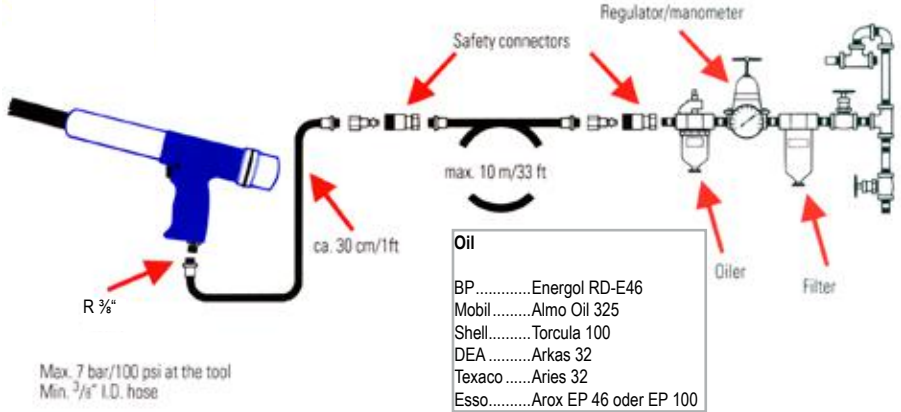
Regulator/manometer

Safety connectors

max. 10 m/33 ft

ca. 30 cm/1ft

Oiler

Filter

R ⅜"

Oil

BP.............Energol RD-E46
Mobil.........Almo Oil 325
Shell..........Torcula 100
DEA...........Arkas 32
Texaco......Aries 32
Esso..........Arox EP 46 oder EP 100

Max. 7 bar/100 psi at the tool
Min. $^{3}/_{8}$" I.D. hose